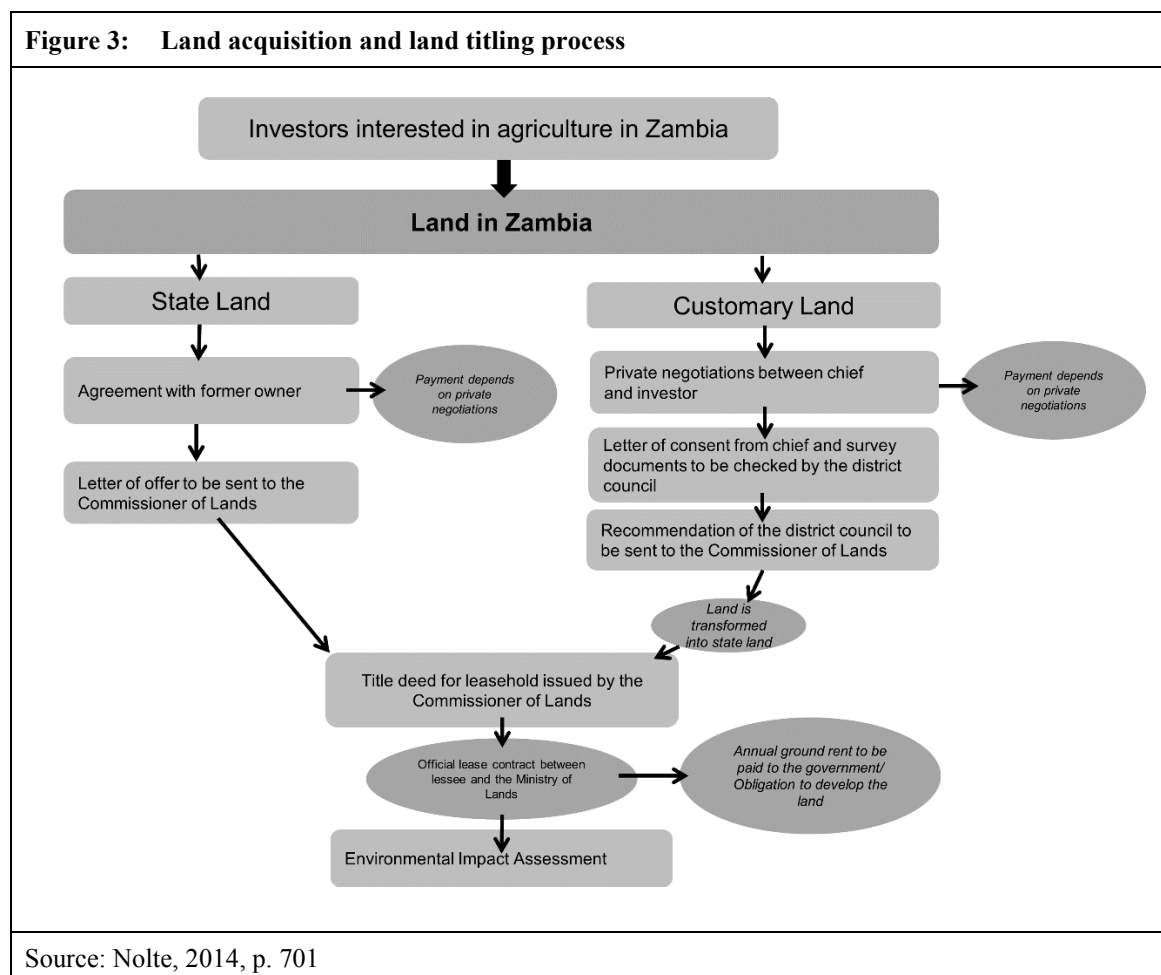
Figure 3: Land acquisition and land titling process

Investors interested in agriculture in Zambia

Land in Zambia

State Land

Agreement with former owner

Payment depends on private negotiations

Letter of offer to be sent to the Commissioner of Lands

Customary Land

Private negotiations between chief and investor

Payment depends on private negotiations

Letter of consent from chief and survey documents to be checked by the district council

Recommendation of the district council to be sent to the Commissioner of Lands

Land is transformed into state land

Title deed for leasehold issued by the Commissioner of Lands

Official lease contract between lessee and the Ministry of Lands

Annual ground rent to be paid to the government/ Obligation to develop the land

Environmental Impact Assessment

Source: Nolte, 2014, p. 701